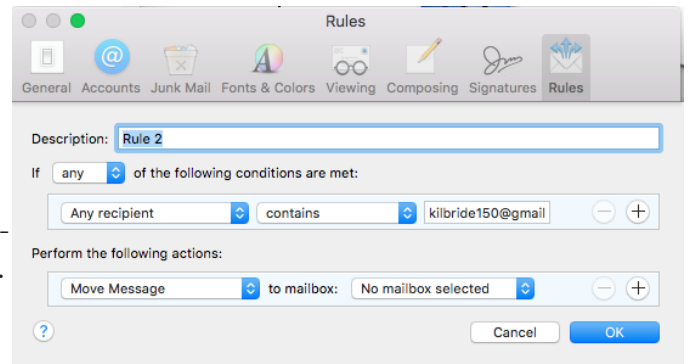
Rules

General Accounts Junk Mail Fonts & Colors Viewing Composing Signatures Rules

Description: Rule 2

If any of the following conditions are met:

Any recipient contains kilbride150@gmail − +

Perform the following actions:

Move Message to mailbox: No mailbox selected − +

?

Cancel OK